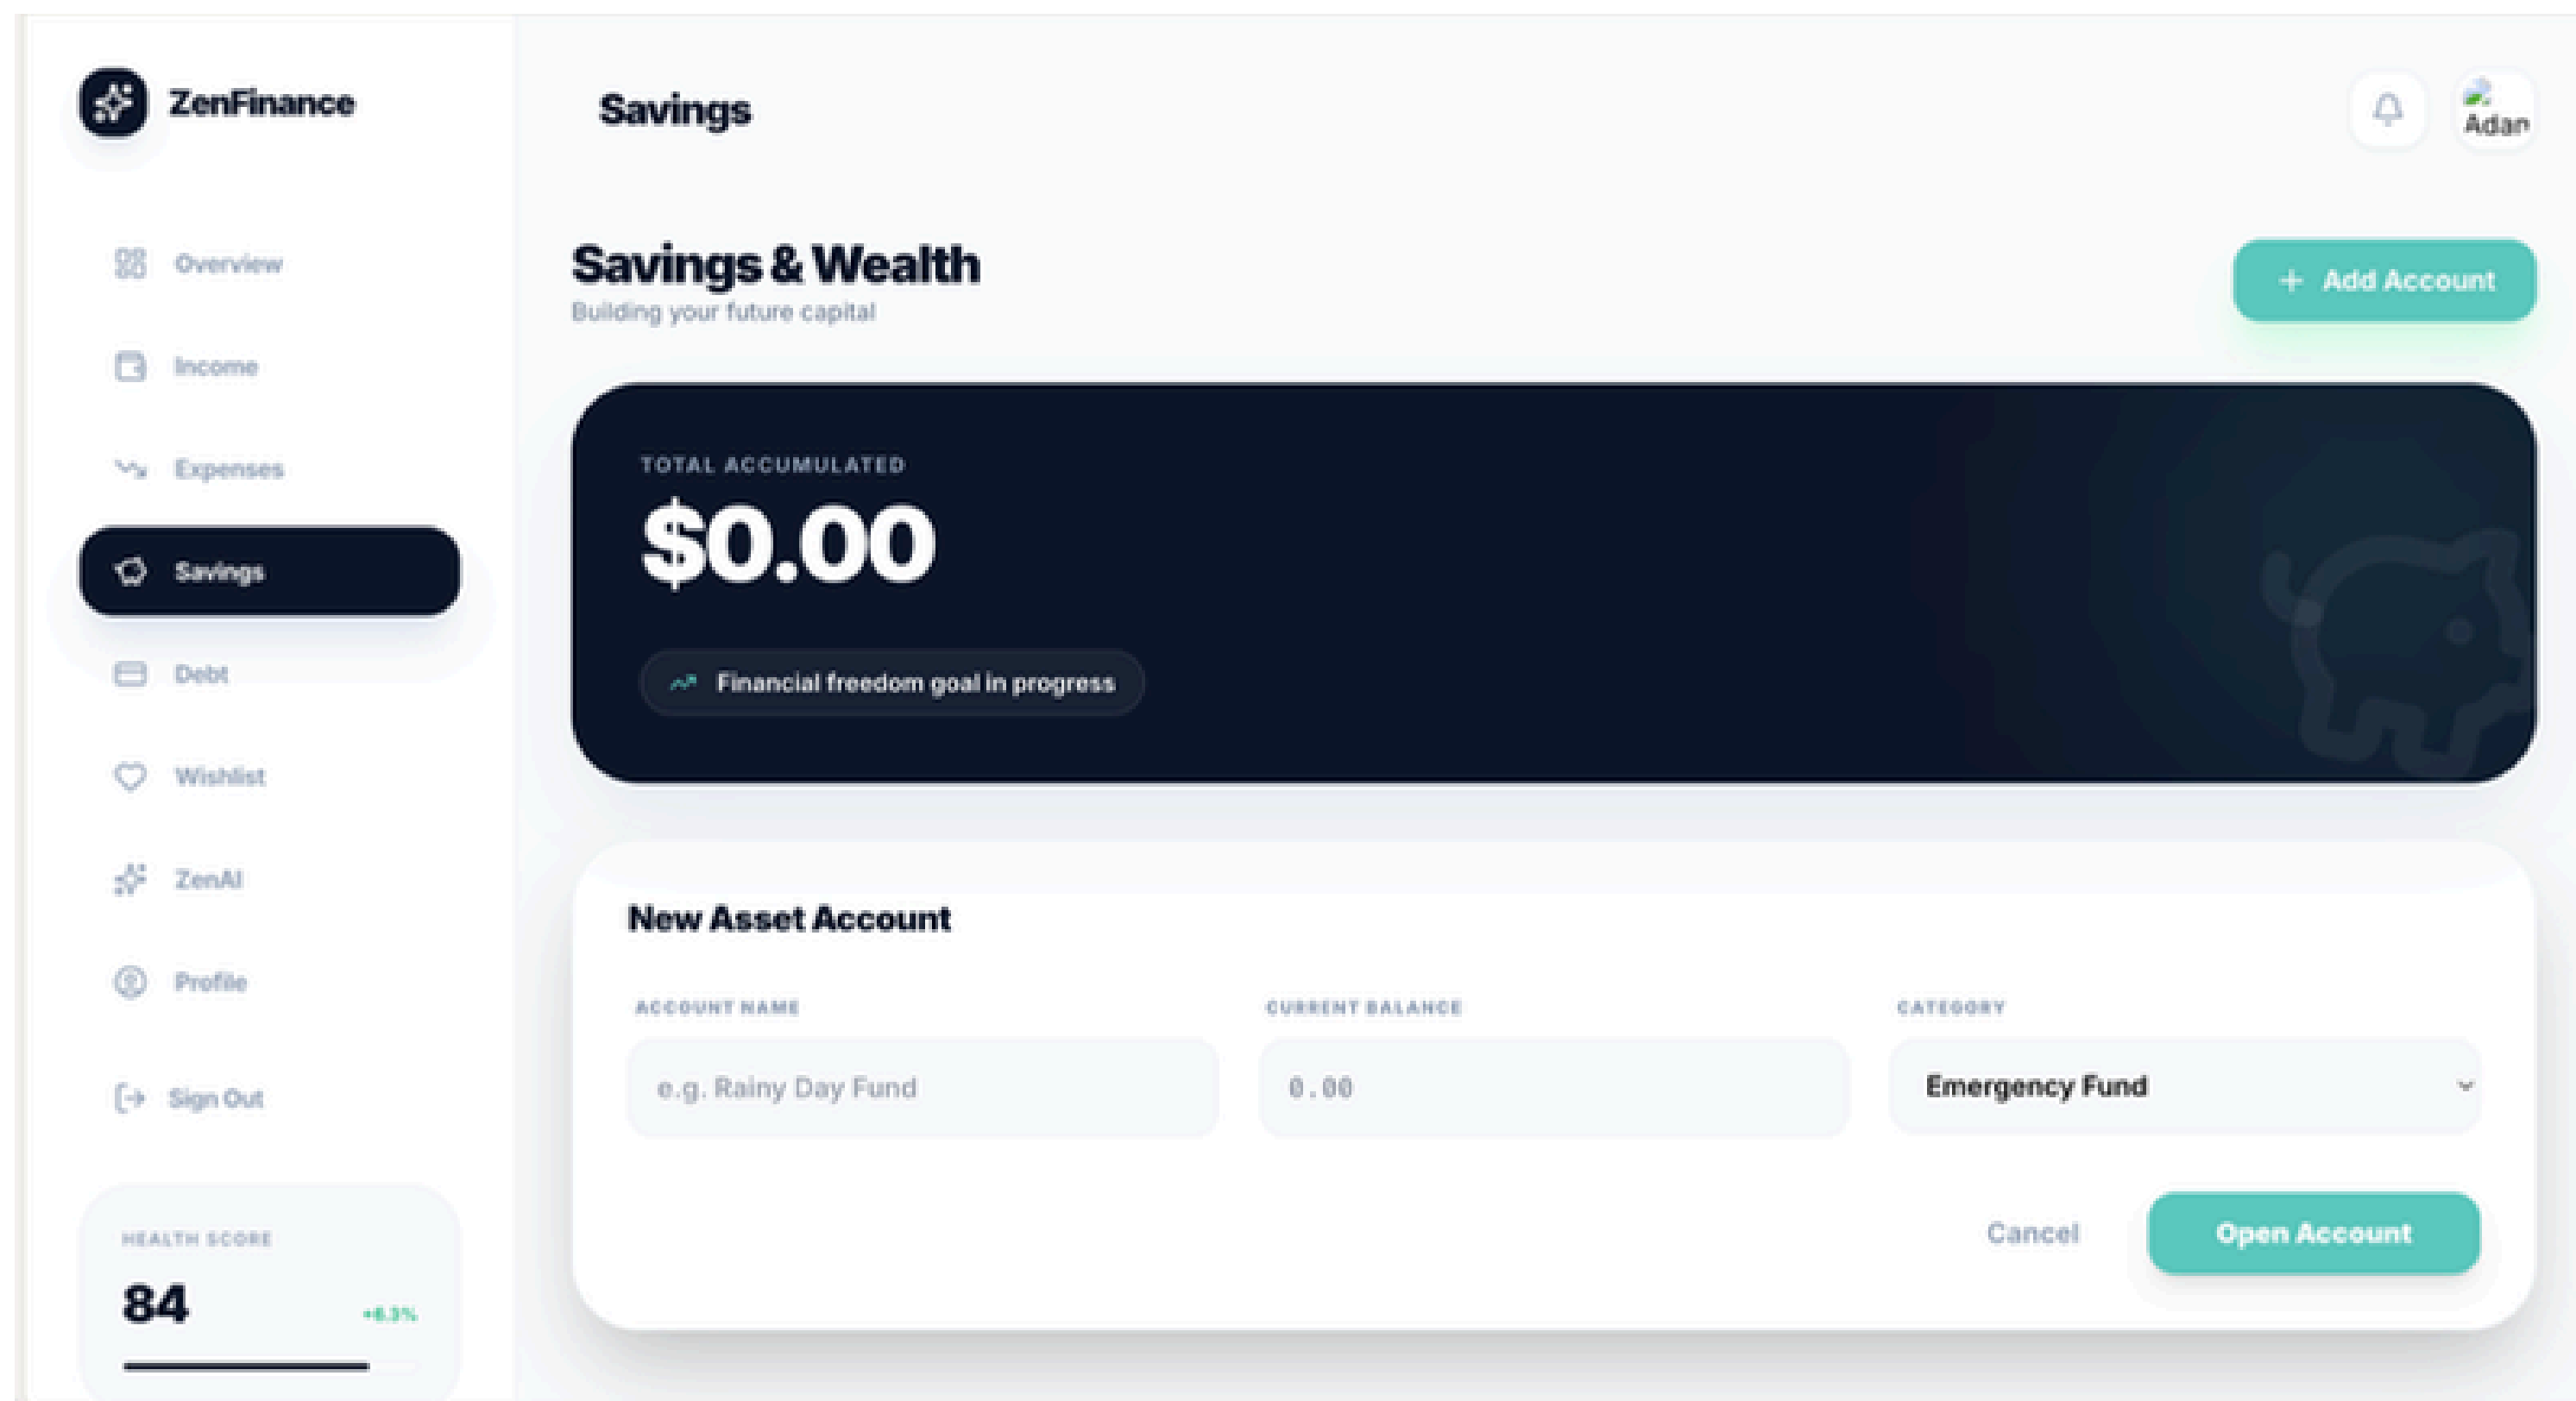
ZenFinance

Overview

Income

Expenses

Savings

Debt

Wishlist

ZenAI

Profile

Sign Out

HEALTH SCORE

84

+6.3%

Savings

Adan

Savings & Wealth

Building your future capital

+ Add Account

TOTAL ACCUMULATED

$0.00

Financial freedom goal in progress

New Asset Account

ACCOUNT NAME

e.g. Rainy Day Fund

CURRENT BALANCE

0.00

CATEGORY

Emergency Fund

Cancel

Open Account